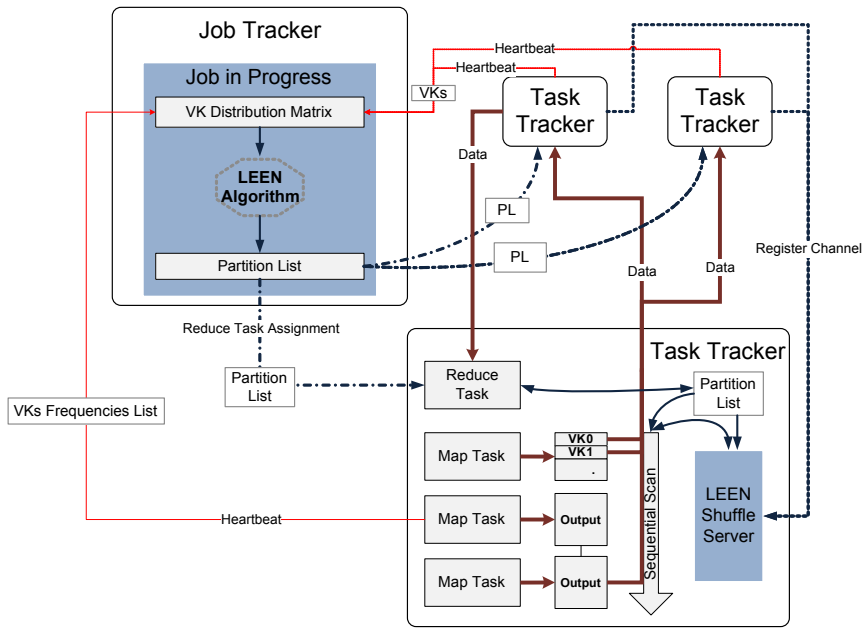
Job Tracker

Job in Progress

VK Distribution Matrix

LEEN Algorithm

Partition List

Heartbeat

Heartbeat

VKs

Task Tracker

Task Tracker

Data

PL

PL

Data

Data

Register Channel

Reduce Task Assignment

Task Tracker

Partition List

Reduce Task

Partition List

VKs Frequencies List

Map Task

VK0
VK1
.

Sequential Scan

LEEN Shuffle Server

Heartbeat

Map Task

Output

Map Task

Output